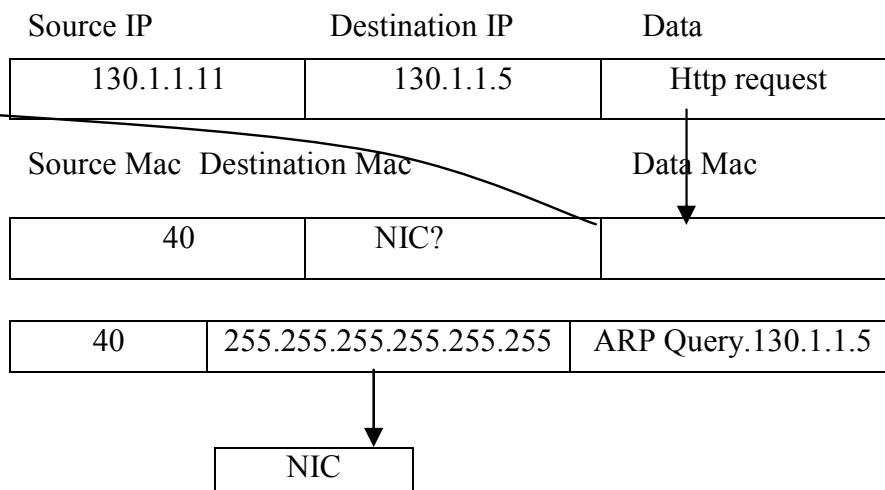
Source IP Destination IP Data

| 130.1.1.11 | 130.1.1.5 | Http request |
|---|---|---|

Source Mac Destination Mac Data Mac

| 40 | NIC? | |
|---|---|---|

| 40 | 255.255.255.255.255.255 | ARP Query.130.1.1.5 |
|---|---|---|

NIC